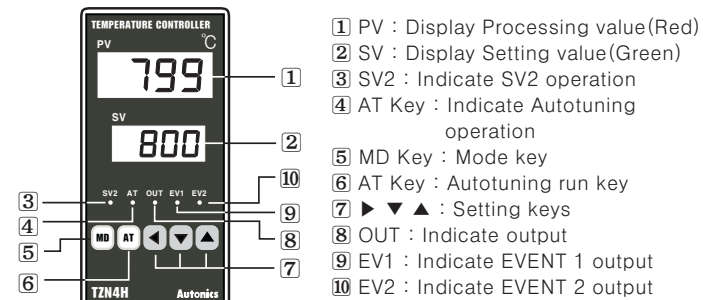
TEMPERATURE CONTROLLER
PV
℃
799
SV
800
SV2 AT OUT EV1 EV2
MD AT
TZN4H
Autonics

1
2
3
4
5
6
7
8
9
10

1 PV : Display Processing value(Red)
2 SV : Display Setting value(Green)
3 SV2 : Indicate SV2 operation
4 AT Key : Indicate Autotuning operation
5 MD Key : Mode key
6 AT Key : Autotuning run key
7 ▶ ▼ ▲ : Setting keys
8 OUT : Indicate output
9 EV1 : Indicate EVENT 1 output
10 EV2 : Indicate EVENT 2 output